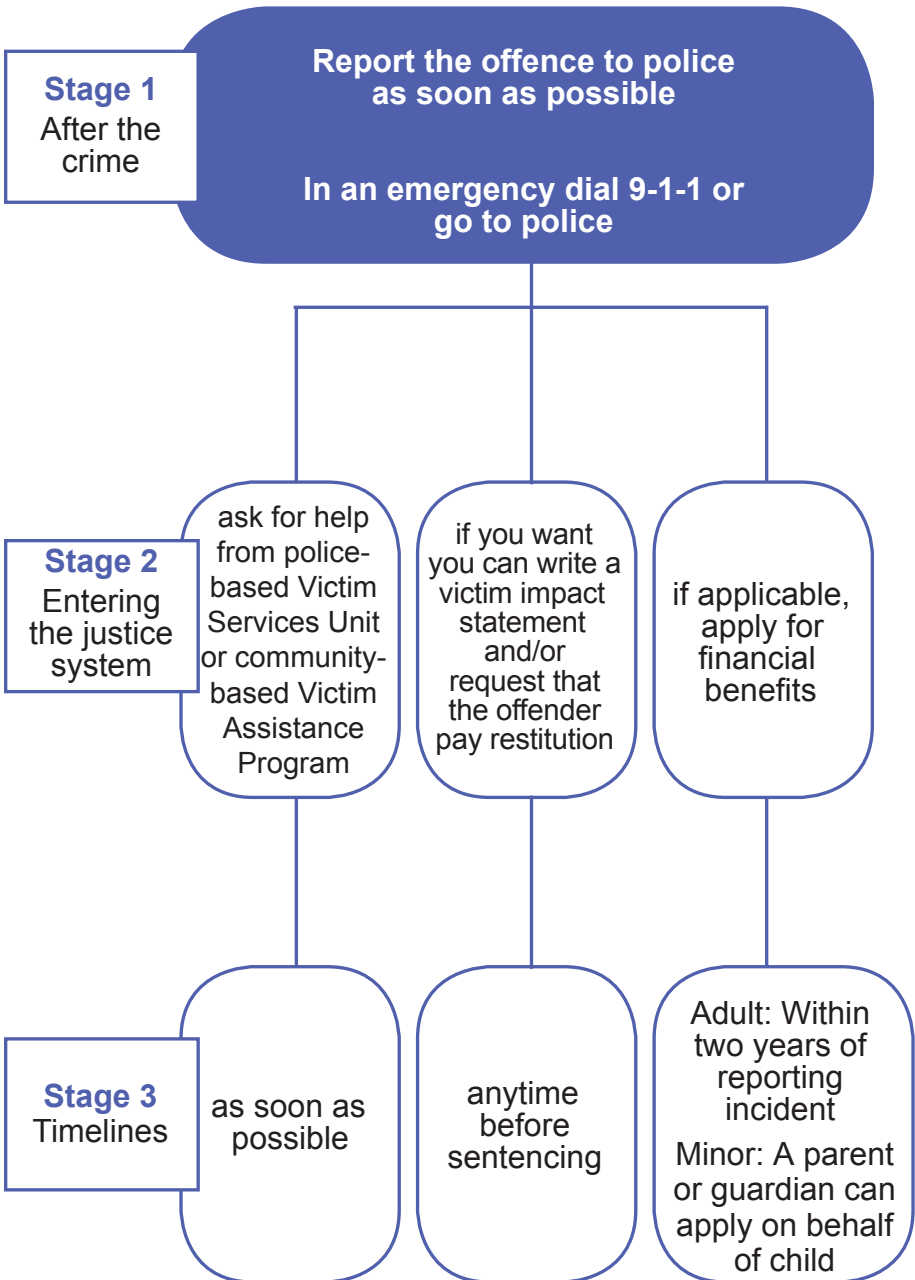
Stage 1
After the crime

Report the offence to police as soon as possible

In an emergency dial 9-1-1 or go to police

Stage 2
Entering the justice system

ask for help from police-based Victim Services Unit or community-based Victim Assistance Program

if you want you can write a victim impact statement and/or request that the offender pay restitution

if applicable, apply for financial benefits

Stage 3
Timelines

as soon as possible

anytime before sentencing

Adult: Within two years of reporting incident

Minor: A parent or guardian can apply on behalf of child